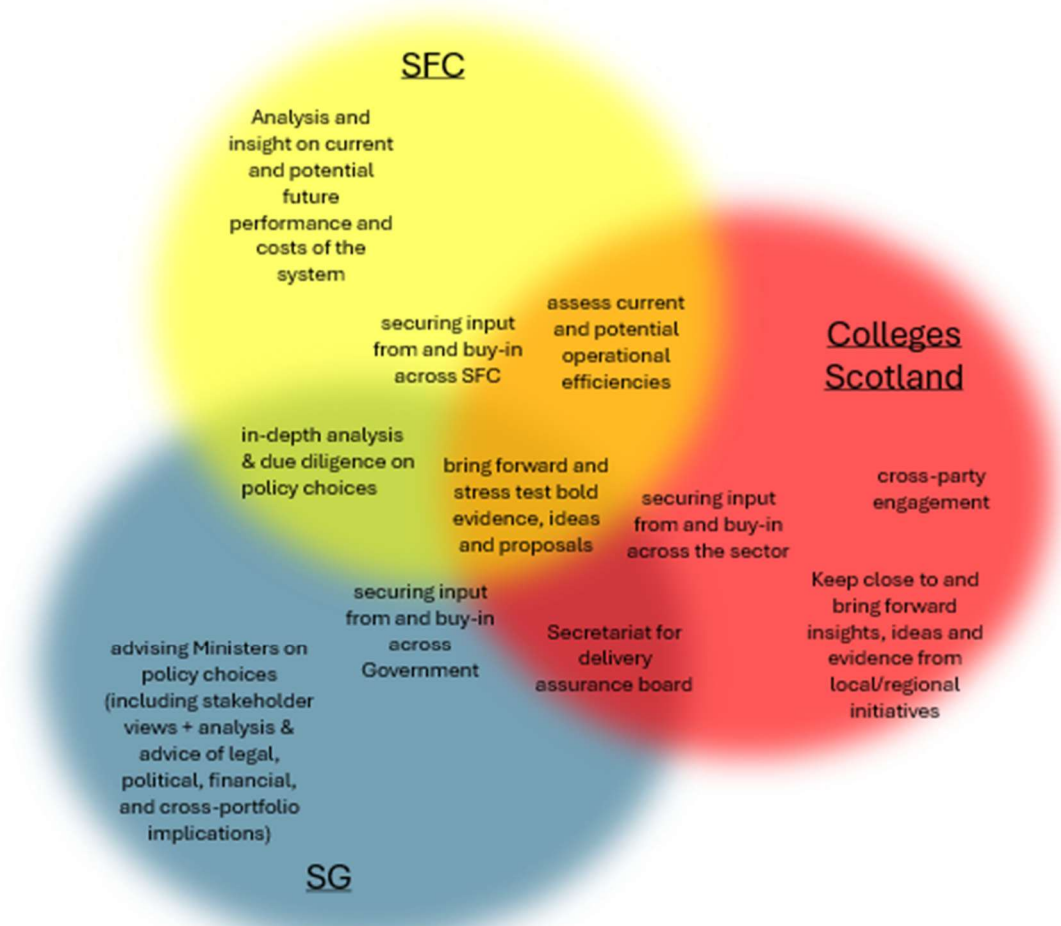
SFC

Analysis and insight on current and potential future performance and costs of the system

securing input from and buy-in across SFC

assess current and potential operational efficiencies

Colleges Scotland

in-depth analysis & due diligence on policy choices

bring forward and stress test bold evidence, ideas and proposals

securing input from and buy-in across the sector

cross-party engagement

securing input from and buy-in across Government

Secretariat for delivery assurance board

Keep close to and bring forward insights, ideas and evidence from local/regional initiatives

advising Ministers on policy choices (including stakeholder views + analysis & advice of legal, political, financial, and cross-portfolio implications)

SG